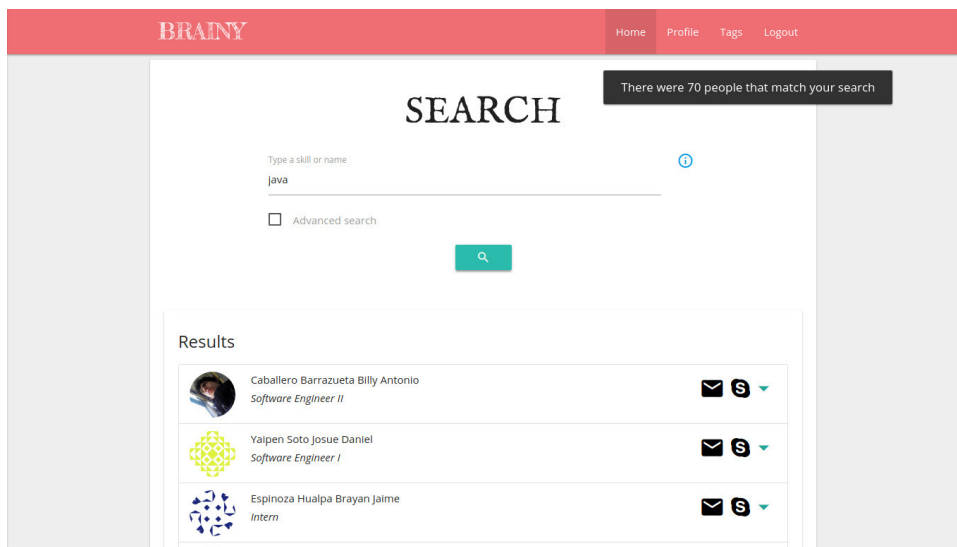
BRAINY

Home Profile Tags Logout

There were 70 people that match your search

SEARCH

Type a skill or name
java

Advanced search

Results

Caballero Barrazueta Billy Antonio
Software Engineer II

Yaipen Soto Josue Daniel
Software Engineer I

Espinoza Hualpa Brayan Jaime
Intern